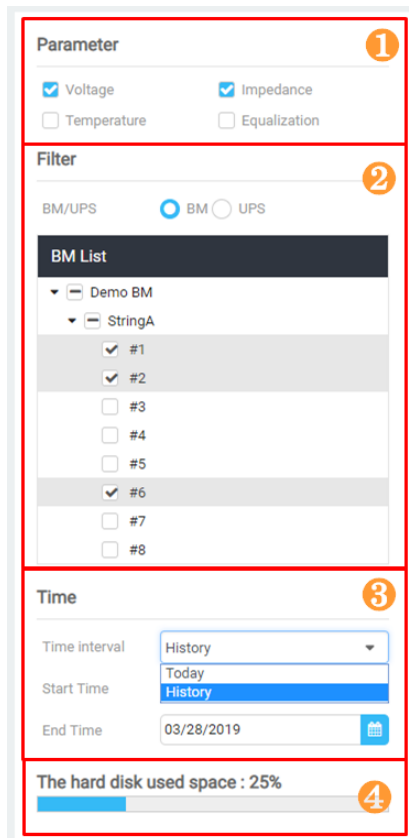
Parameter
1

Voltage
Impedance
Temperature
Equalization

Filter
2

BM/UPS
BM
UPS

BM List

Demo BM
StringA
#1
#2
#3
#4
#5
#6
#7
#8

Time
3

Time interval
History
Today
History
Start Time
End Time
03/28/2019

The hard disk used space : 25%
4